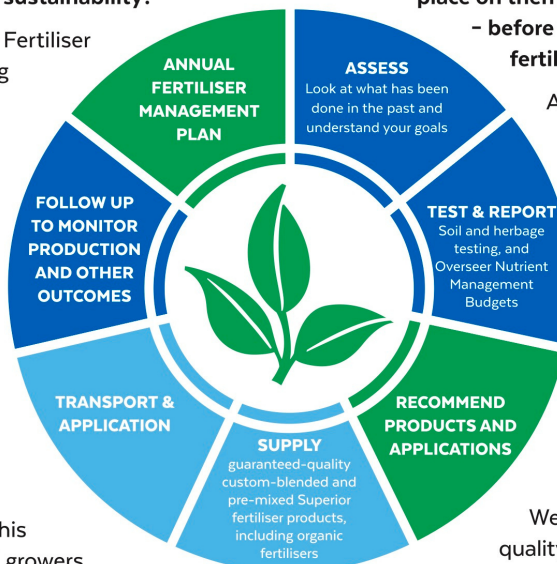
sustainability?

Fertiliser
g

place on their
– before
fertil

A

ANNUAL FERTILISER MANAGEMENT PLAN

ASSESS
Look at what has been done in the past and understand your goals

TEST & REPORT
Soil and herbage testing, and Overseer Nutrient Management Budgets

RECOMMEND PRODUCTS AND APPLICATIONS

SUPPLY
guaranteed-quality custom-blended and pre-mixed Superior fertiliser products, including organic fertilisers

TRANSPORT & APPLICATION

FOLLOW UP TO MONITOR PRODUCTION AND OTHER OUTCOMES

his
growers

We
quality